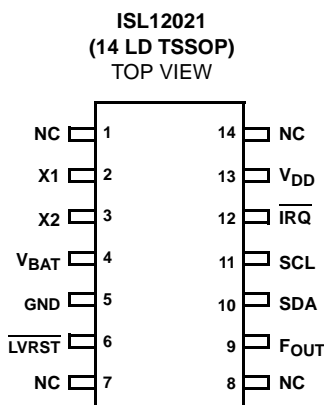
ISL12021
(14 LD TSSOP)
TOP VIEW

| | | | |
|---|---|---|---|
| NC | 1 | 14 | NC |
| X1 | 2 | 13 | $V_{DD}$ |
| X2 | 3 | 12 | $\overline{IRQ}$ |
| $V_{BAT}$ | 4 | 11 | SCL |
| GND | 5 | 10 | SDA |
| $\overline{LVRST}$ | 6 | 9 | $F_{OUT}$ |
| NC | 7 | 8 | NC |